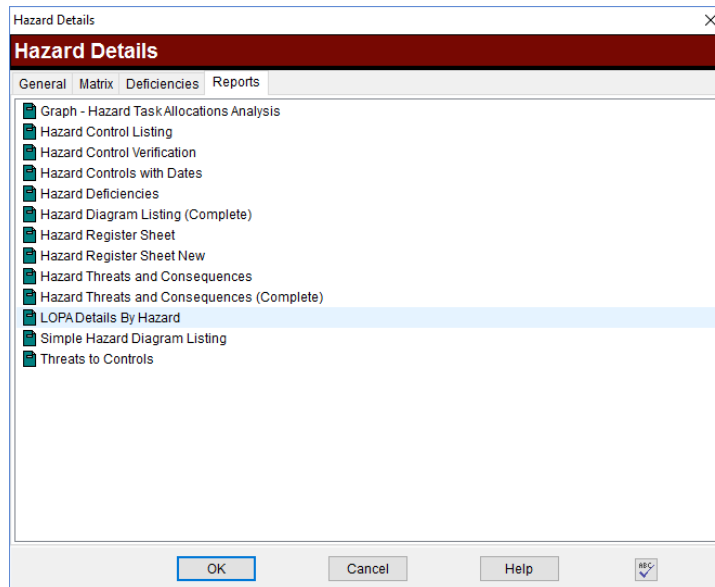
Hazard Details

Hazard Details

General Matrix Deficiencies Reports

Graph - Hazard Task Allocations Analysis
Hazard Control Listing
Hazard Control Verification
Hazard Controls with Dates
Hazard Deficiencies
Hazard Diagram Listing (Complete)
Hazard Register Sheet
Hazard Register Sheet New
Hazard Threats and Consequences
Hazard Threats and Consequences (Complete)
LOPA Details By Hazard
Simple Hazard Diagram Listing
Threats to Controls

OK Cancel Help ABC